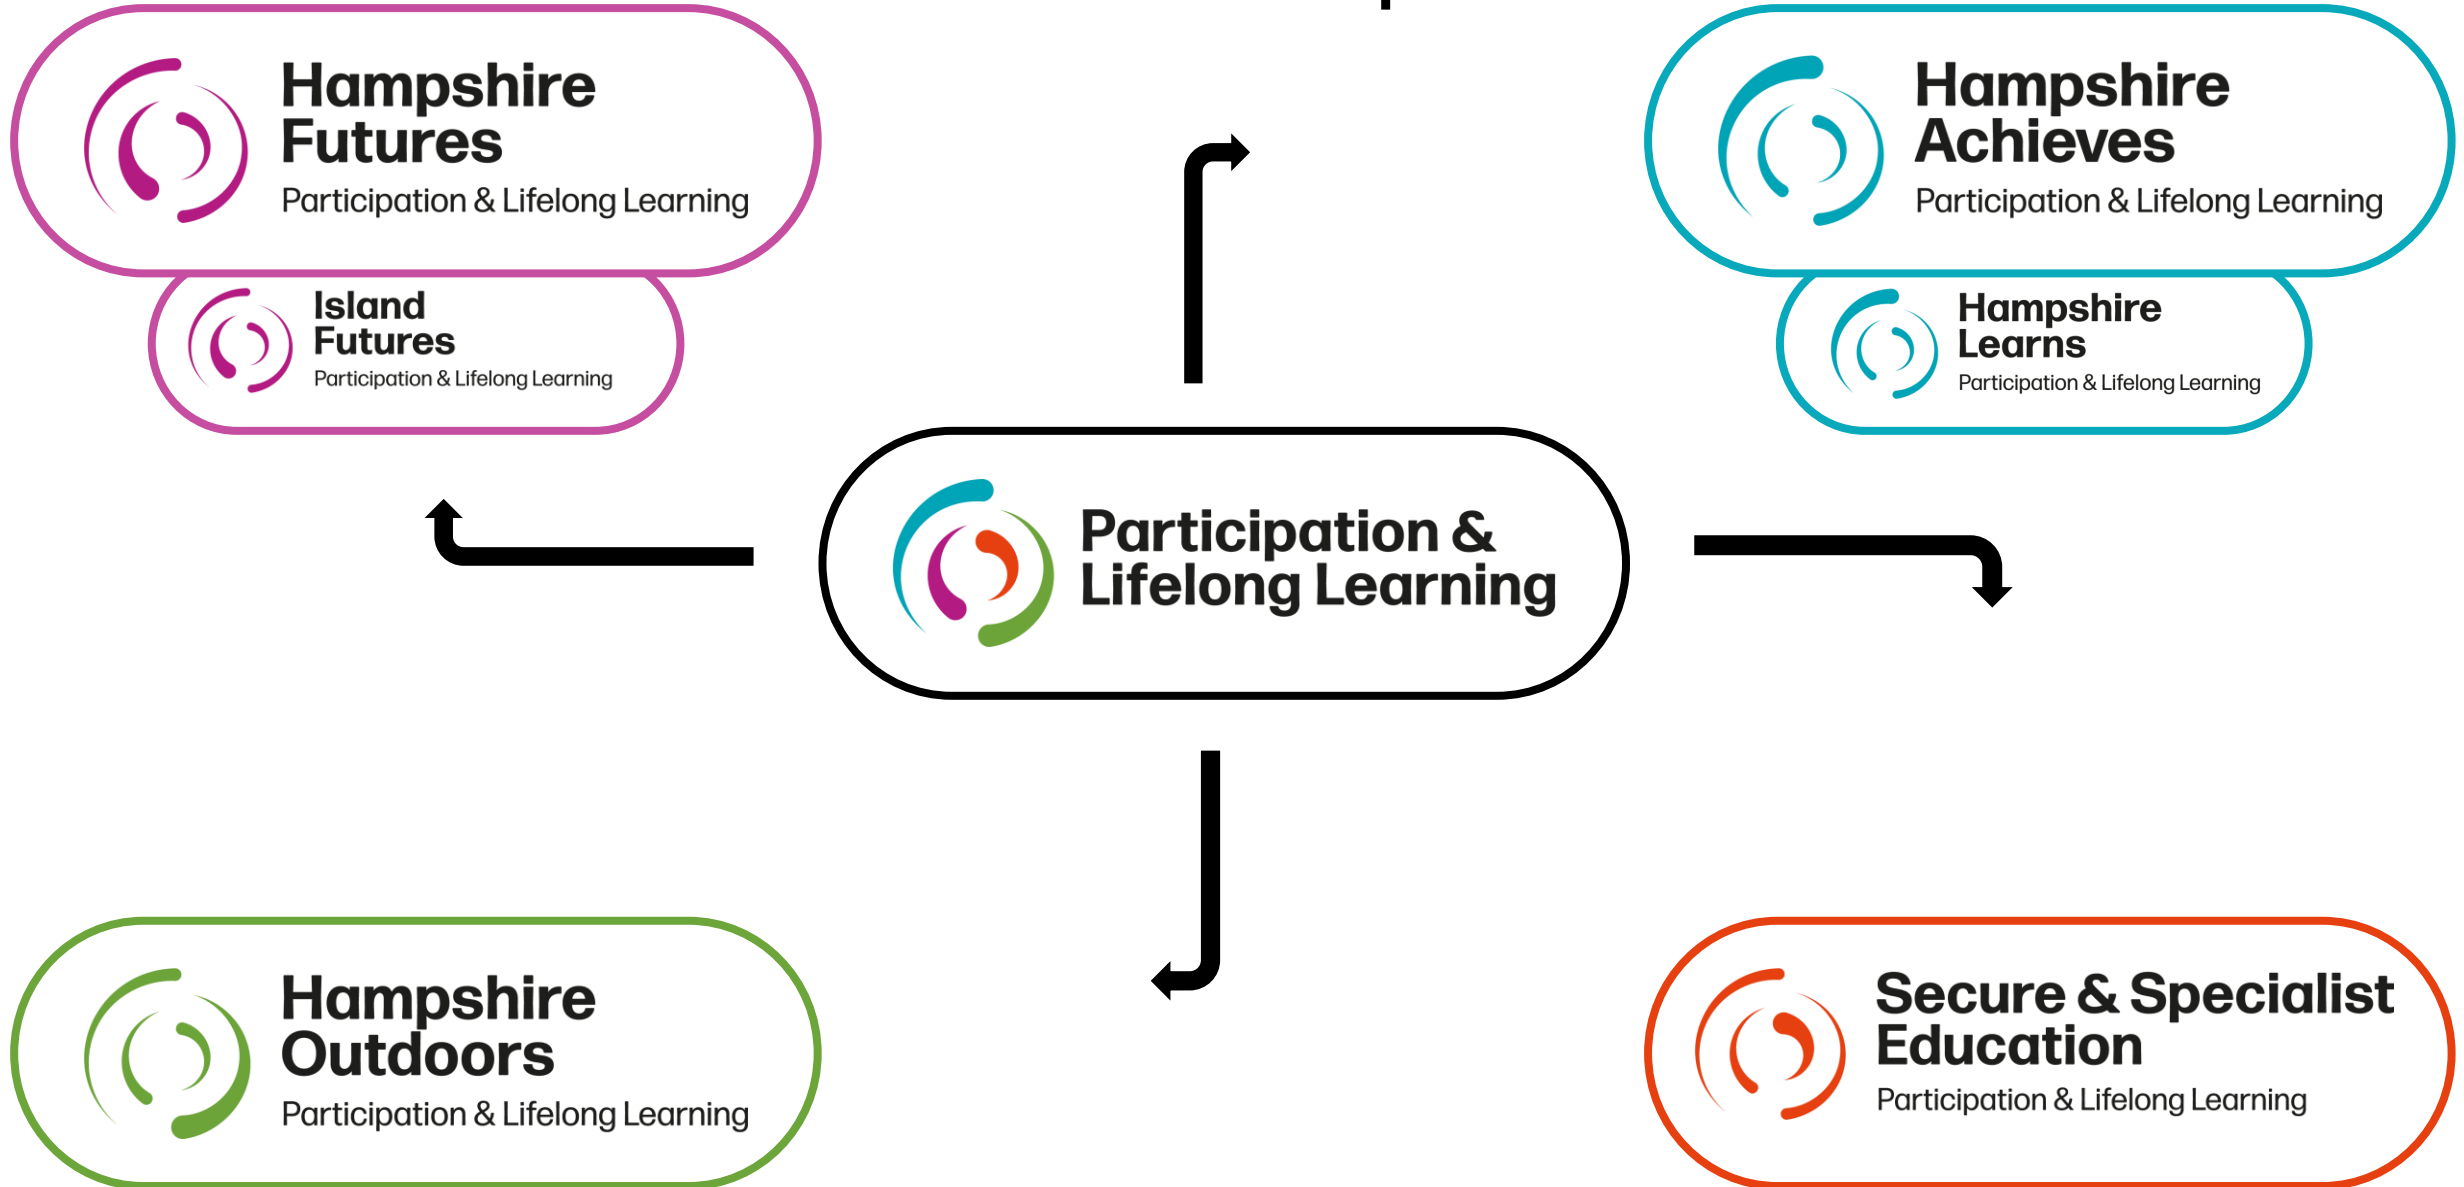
Hampshire Futures
Participation & Lifelong Learning

Island Futures
Participation & Lifelong Learning

Hampshire Achieves
Participation & Lifelong Learning

Hampshire Learns
Participation & Lifelong Learning

Participation & Lifelong Learning

Hampshire Outdoors
Participation & Lifelong Learning

Secure & Specialist Education
Participation & Lifelong Learning